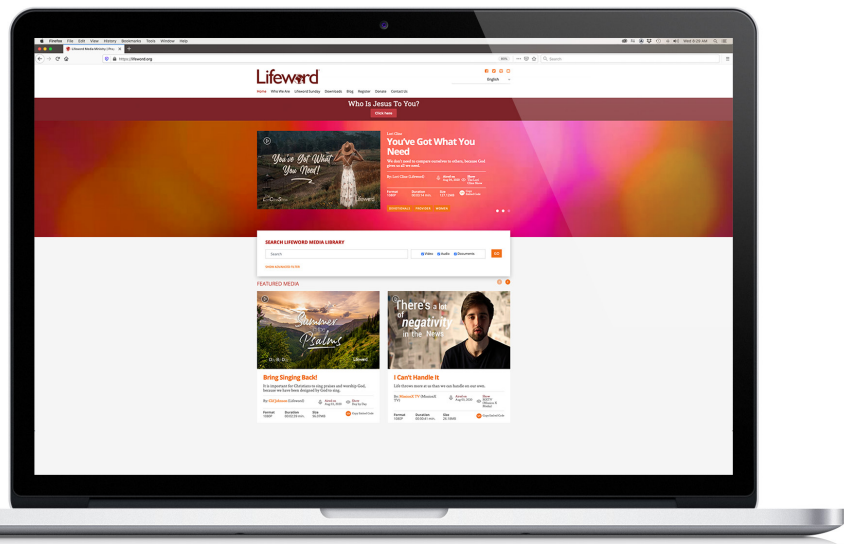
Firefox File Edit View History Bookmarks Tools Window Help

Lifeword Media Ministry | Pro...

https://lifeword.org

Search

Lifeword

English

Home Who We Are Lifeword Sunday Downloads Blog Register Donate Contact Us

Who Is Jesus To You?

Click here

You've Got What You Need!

You've Got What You Need

We don't need to compare ourselves to others, because God gives us all we need.

By Lori Cline (Lifeword)

Format 1080P

Duration

Size

DEVOTIONALS PRAYERS WOMEN

SEARCH LIFEWORD MEDIA LIBRARY

Search

Video Audio Documents

Go

FEATURED MEDIA

Summer Psalms

Bring Singing Back!

It is important for Christians to sing praises and worship God, because we have been designed by God to sing.

By CS Johnson (Lifeword)

Format 1080P

Duration

Size

There's a lot of negativity in the News

I Can't Handle It

Life throws more at us than we can handle on our own.

Format 1080P

Duration

Size